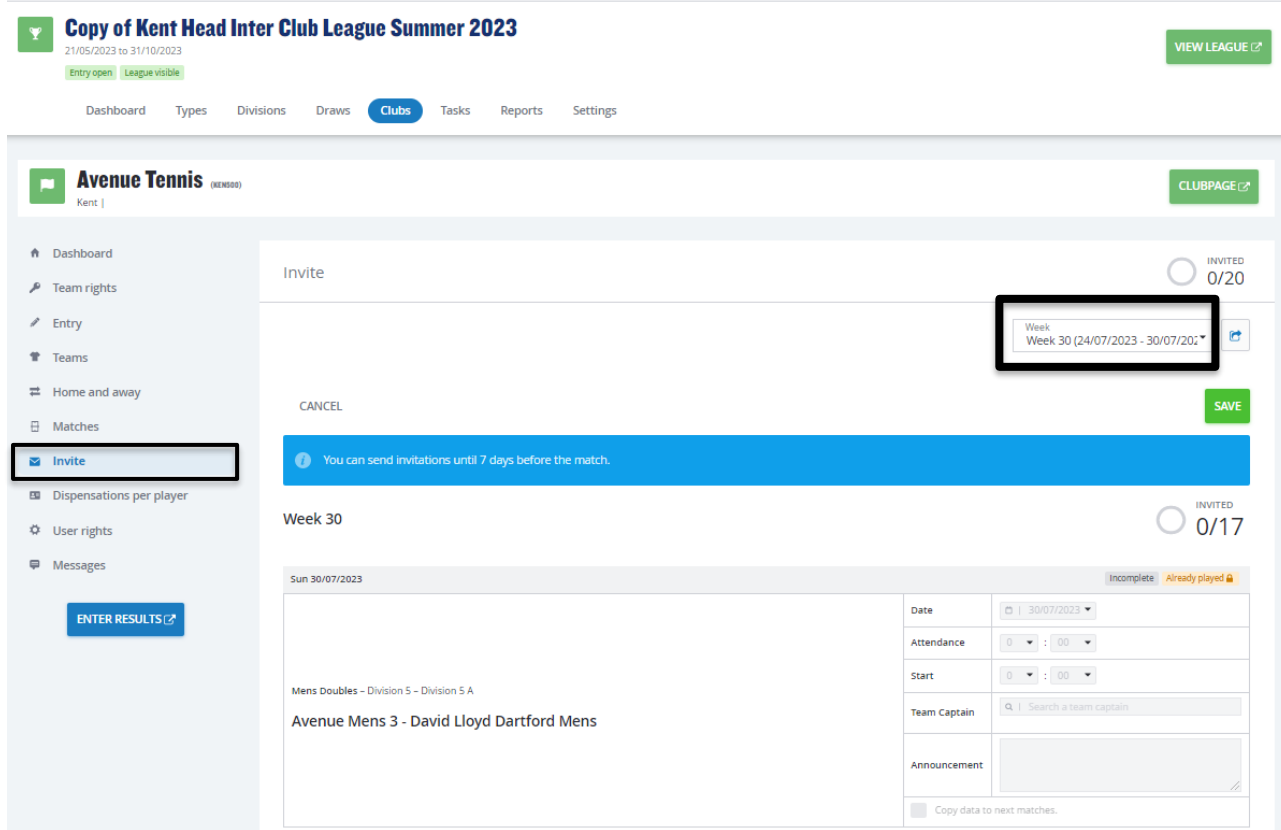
Copy of Kent Head Inter Club League Summer 2023
21/05/2023 to 31/10/2023
Entry open League visible

VIEW LEAGUE

Dashboard Types Divisions Draws Clubs Tasks Reports Settings

Avenue Tennis (KEN500)
Kent |

CLUBPAGE

Dashboard
Team rights
Entry
Teams
Home and away
Matches
Invite
Dispensations per player
User rights
Messages

ENTER RESULTS

Invite

INVITED
0/20

Week
Week 30 (24/07/2023 - 30/07/202

CANCEL

SAVE

You can send invitations until 7 days before the match.

Week 30

INVITED
0/17

Sun 30/07/2023

Incomplete Already played

Mens Doubles – Division 5 – Division 5 A

Avenue Mens 3 - David Lloyd Dartford Mens

| Date | 30/07/2023 |
|---|---|
| Attendance | 0 : 00 |
| Start | 0 : 00 |
| Team Captain | Search a team captain |
| Announcement | |

Copy data to next matches.